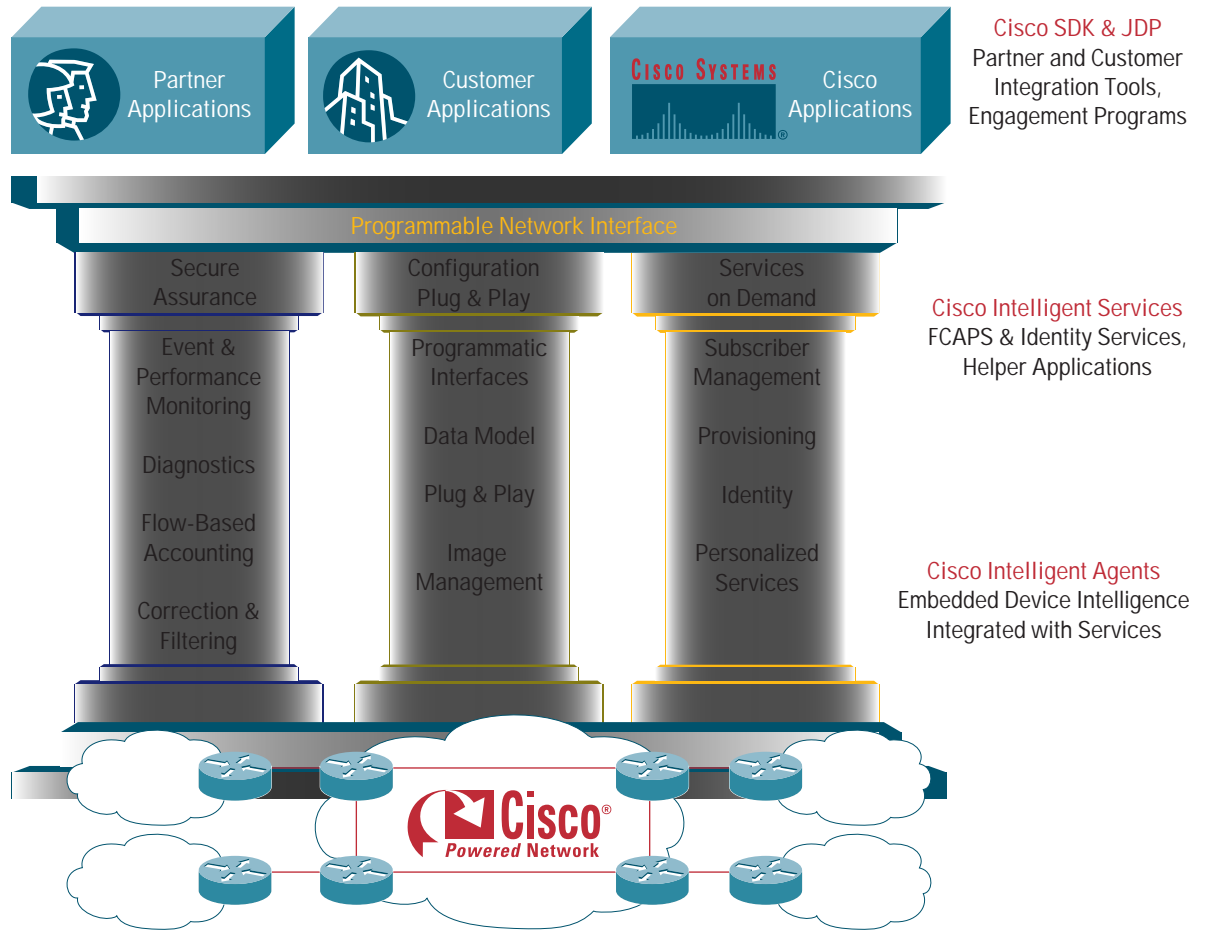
Partner Applications

Customer Applications

CISCO SYSTEMS

Cisco Applications

Cisco SDK & JDP
Partner and Customer Integration Tools, Engagement Programs

Programmable Network Interface

Secure Assurance

Event & Performance Monitoring

Diagnostics

Flow-Based Accounting

Correction & Filtering

Configuration Plug & Play

Programmatic Interfaces

Data Model

Plug & Play

Image Management

Services on Demand

Subscriber Management

Provisioning

Identity

Personalized Services

Cisco Intelligent Services
FCAPS & Identity Services, Helper Applications

Cisco Intelligent Agents
Embedded Device Intelligence Integrated with Services

Cisco®
Powered Network